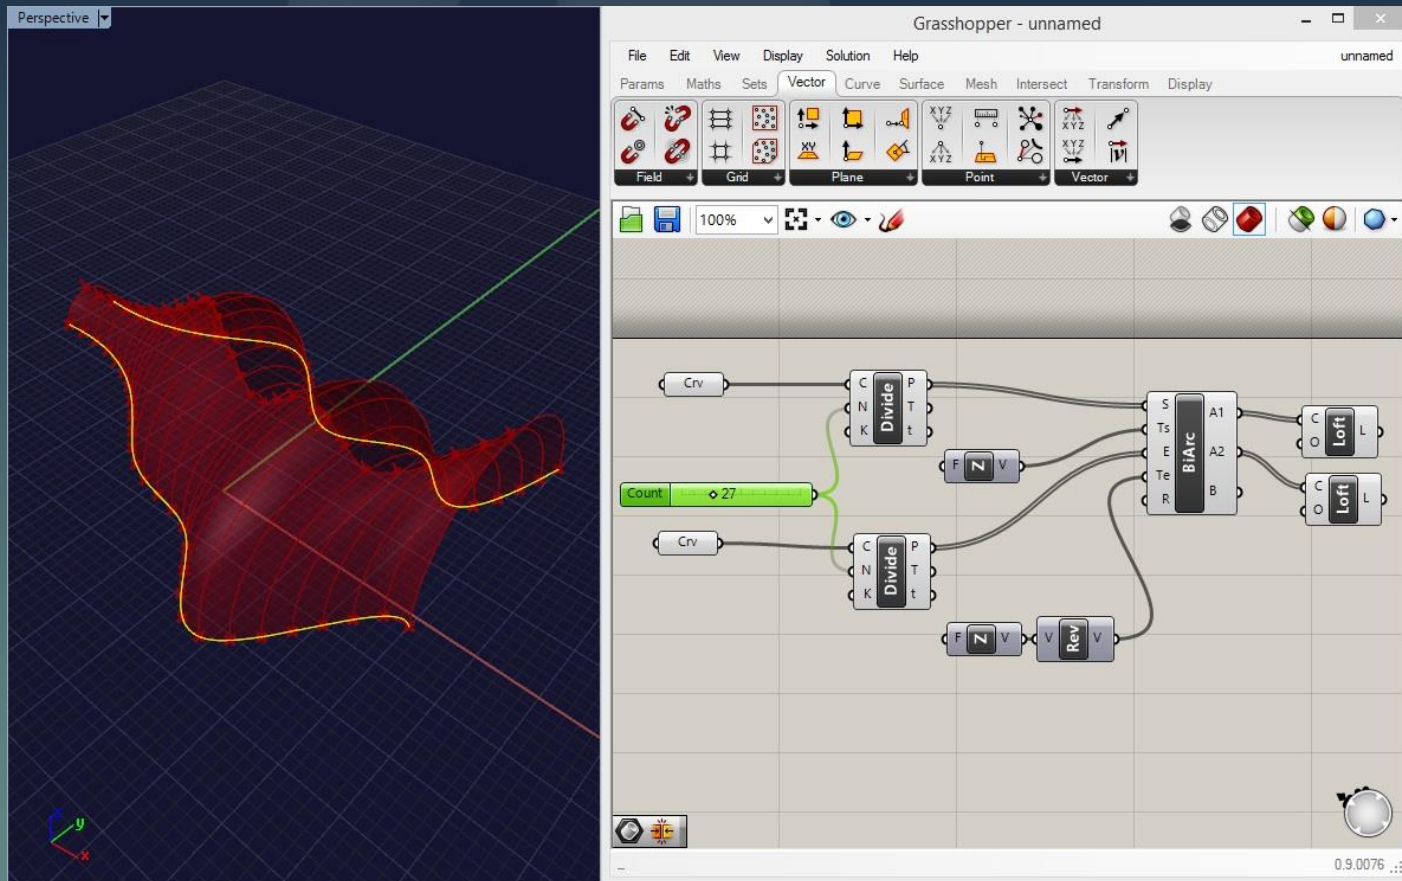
Perspective

Grasshopper - unnamed

File Edit View Display Solution Help unnamed

Params Maths Sets Vector Curve Surface Mesh Intersect Transform Display

Field Grid Plane Point Vector

100%

Crv

C N K Divide P T t

F N V

S Ts E Te R BiArc A1 A2 B

C O Loft L

C O Loft L

Count 27

Crv

C N K Divide P T t

F N V

V Rev V

y
x

0.9.0076